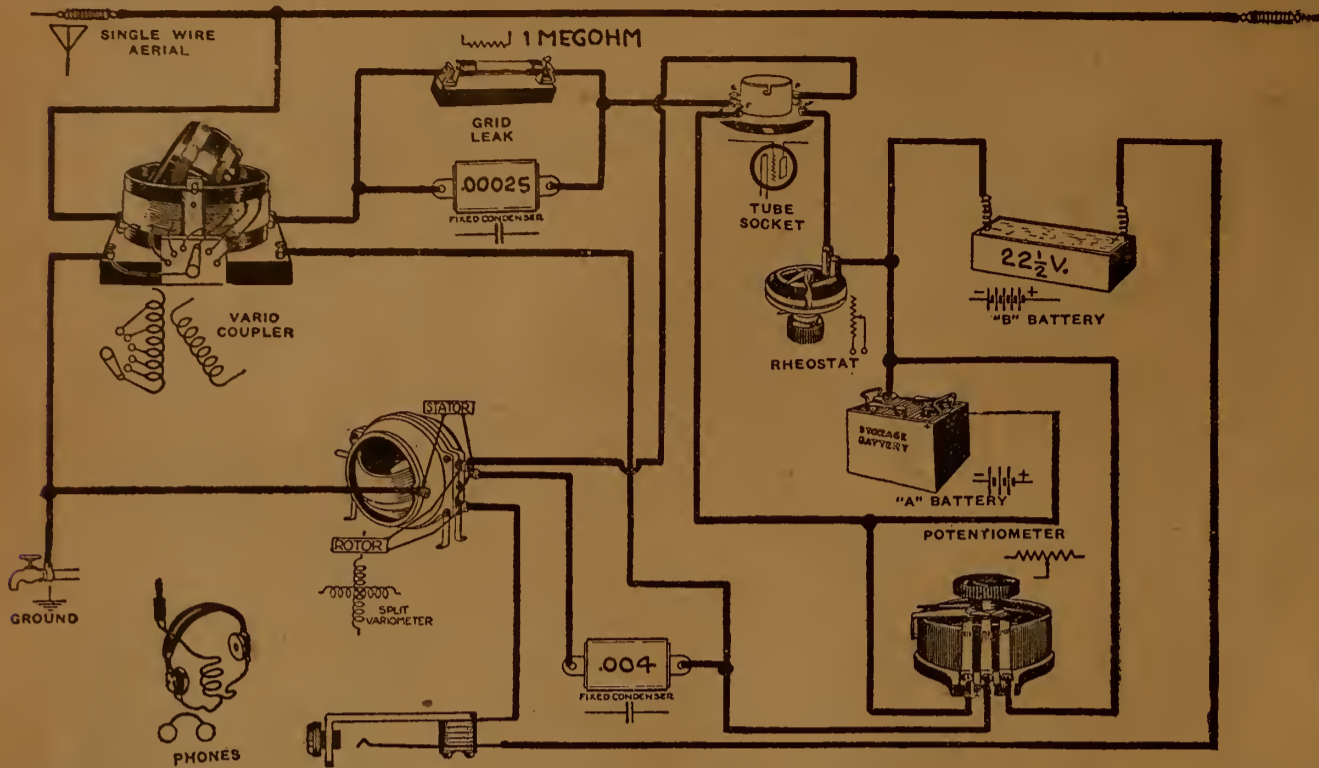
SINGLE WIRE AERIAL

1 MEGOHM

GRID LEAK

.00025

FIXED CONDENSER

TUBE SOCKET

$22\frac{1}{2}$V.

"B" BATTERY

VARIO COUPLER

RHEOSTAT

STATOR

STORAGE BATTERY

"A" BATTERY

POTENTIOMETER

ROTOR

SPLIT VARIOMETER

GROUND

.004

FIXED CONDENSER

PHONES